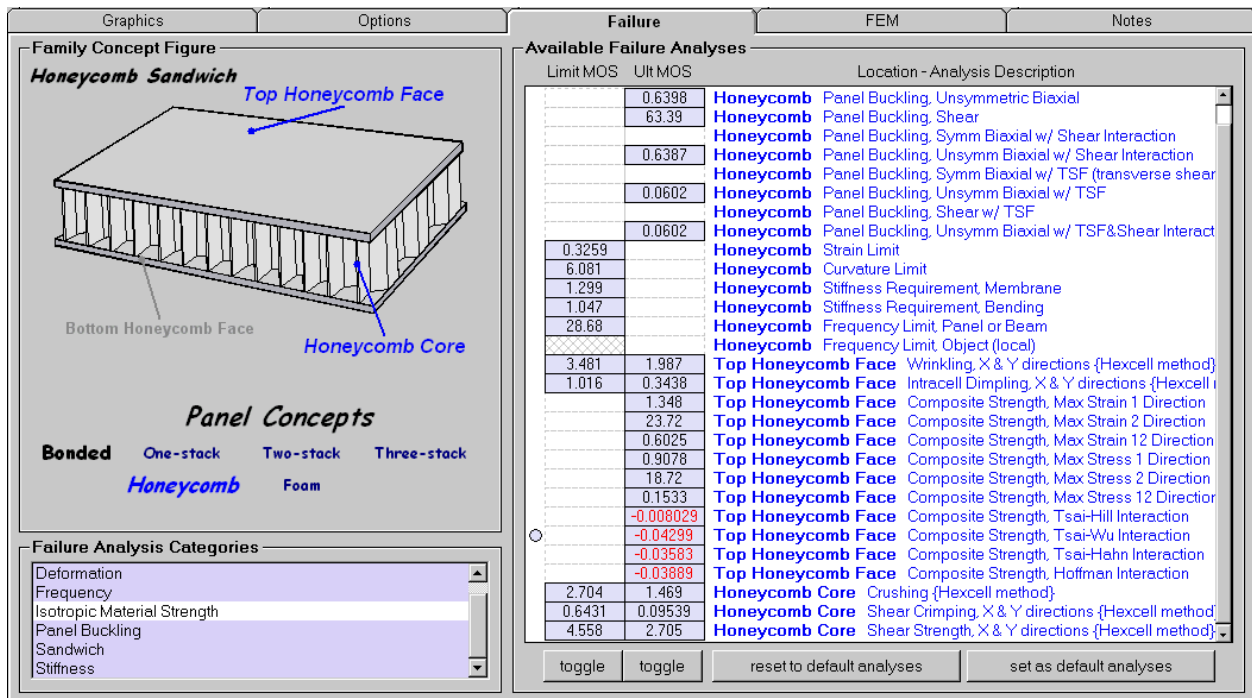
Graphics | Options | Failure | FEM | Notes

Family Concept Figure

Honeycomb Sandwich

Top Honeycomb Face

Bottom Honeycomb Face

Honeycomb Core

Panel Concepts

Bonded One-stack Two-stack Three-stack

Honeycomb Foam

Failure Analysis Categories

Deformation
Frequency
Isotropic Material Strength
Panel Buckling
Sandwich
Stiffness

Available Failure Analyses

| Limit MOS | Ult MOS | Location - Analysis Description |
|---|---|---|
| | 0.6398 | Honeycomb Panel Buckling, Unsymmetric Biaxial |
| | 63.39 | Honeycomb Panel Buckling, Shear |
| | | Honeycomb Panel Buckling, Symm Biaxial w/ Shear Interaction |
| | 0.6387 | Honeycomb Panel Buckling, Unsymm Biaxial w/ Shear Interaction |
| | | Honeycomb Panel Buckling, Symm Biaxial w/ TSF (transverse shear |
| | 0.0602 | Honeycomb Panel Buckling, Unsymm Biaxial w/ TSF |
| | | Honeycomb Panel Buckling, Shear w/ TSF |
| | 0.0602 | Honeycomb Panel Buckling, Unsymm Biaxial w/ TSF&Shear Interact |
| 0.3259 | | Honeycomb Strain Limit |
| 6.081 | | Honeycomb Curvature Limit |
| 1.299 | | Honeycomb Stiffness Requirement, Membrane |
| 1.047 | | Honeycomb Stiffness Requirement, Bending |
| 28.68 | | Honeycomb Frequency Limit, Panel or Beam |
| | | Honeycomb Frequency Limit, Object (local) |
| 3.481 | 1.987 | Top Honeycomb Face Wrinkling, X & Y directions {Hexcell method} |
| 1.016 | 0.3438 | Top Honeycomb Face Intracell Dimpling, X & Y directions {Hexcell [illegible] |
| | 1.348 | Top Honeycomb Face Composite Strength, Max Strain 1 Direction |
| | 23.72 | Top Honeycomb Face Composite Strength, Max Strain 2 Direction |
| | 0.6025 | Top Honeycomb Face Composite Strength, Max Strain 12 Direction |
| | 0.9078 | Top Honeycomb Face Composite Strength, Max Stress 1 Direction |
| | 18.72 | Top Honeycomb Face Composite Strength, Max Stress 2 Direction |
| | 0.1533 | Top Honeycomb Face Composite Strength, Max Stress 12 Directio |
| | -0.008029 | Top Honeycomb Face Composite Strength, Tsai-Hill Interaction |
| | -0.04299 | Top Honeycomb Face Composite Strength, Tsai-Wu Interaction |
| | -0.03583 | Top Honeycomb Face Composite Strength, Tsai-Hahn Interaction |
| | -0.03889 | Top Honeycomb Face Composite Strength, Hoffman Interaction |
| 2.704 | 1.469 | Honeycomb Core Crushing {Hexcell method} |
| 0.6431 | 0.09539 | Honeycomb Core Shear Crimping, X & Y directions {Hexcell method} |
| 4.558 | 2.705 | Honeycomb Core Shear Strength, X & Y directions {Hexcell method} |

toggle | toggle | reset to default analyses | set as default analyses